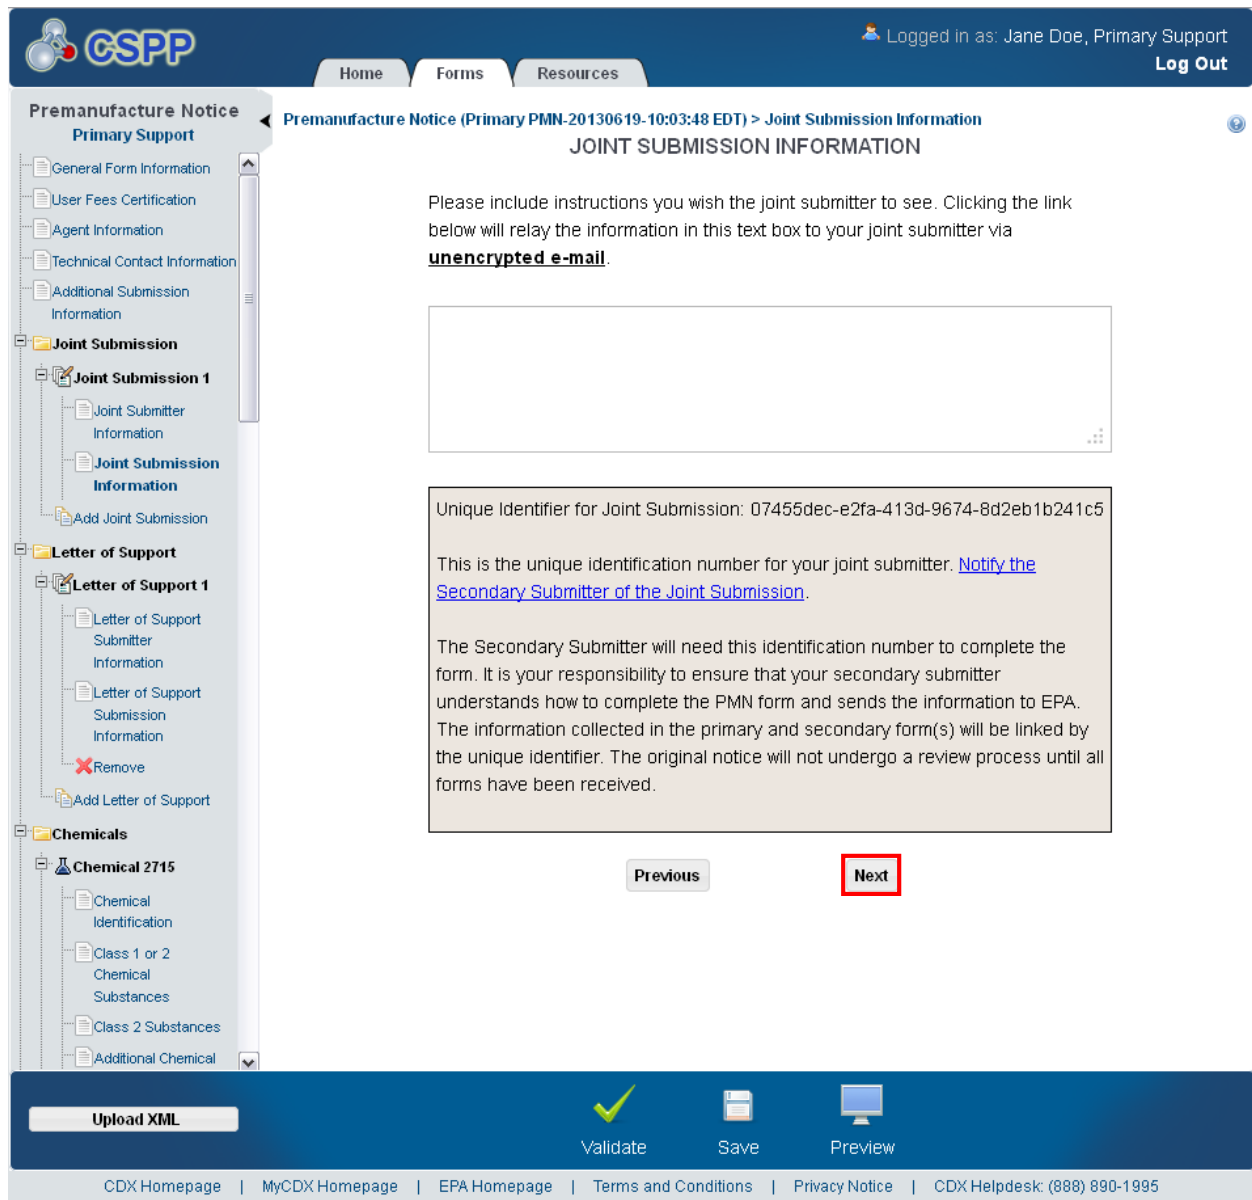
CSPP

Home | Forms | Resources

Logged in as: Jane Doe, Primary Support
Log Out

Premanufacture Notice
Primary Support

General Form Information
User Fees Certification
Agent Information
Technical Contact Information
Additional Submission Information
Joint Submission
Joint Submission 1
Joint Submitter Information
Joint Submission Information
Add Joint Submission
Letter of Support
Letter of Support 1
Letter of Support Submitter Information
Letter of Support Submission Information
Remove
Add Letter of Support
Chemicals
Chemical 2715
Chemical Identification
Class 1 or 2 Chemical Substances
Class 2 Substances
Additional Chemical

Premanufacture Notice (Primary PMN-20130619-10:03:48 EDT) > Joint Submission Information

JOINT SUBMISSION INFORMATION

Please include instructions you wish the joint submitter to see. Clicking the link below will relay the information in this text box to your joint submitter via **unencrypted e-mail**.

Unique Identifier for Joint Submission: 07455dec-e2fa-413d-9674-8d2eb1b241c5

This is the unique identification number for your joint submitter. Notify the Secondary Submitter of the Joint Submission.

The Secondary Submitter will need this identification number to complete the form. It is your responsibility to ensure that your secondary submitter understands how to complete the PMN form and sends the information to EPA. The information collected in the primary and secondary form(s) will be linked by the unique identifier. The original notice will not undergo a review process until all forms have been received.

Previous
Next

Upload XML
Validate
Save
Preview

CDX Homepage | MyCDX Homepage | EPA Homepage | Terms and Conditions | Privacy Notice | CDX Helpdesk: (888) 890-1995